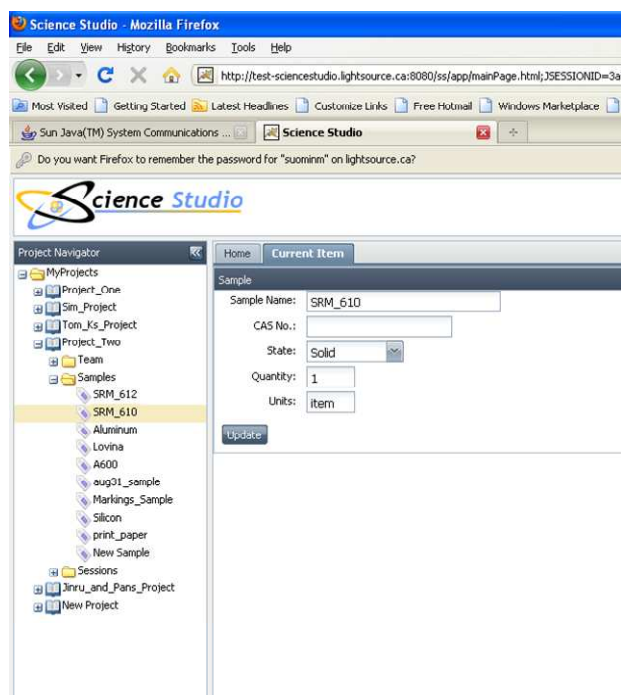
Science Studio - Mozilla Firefox

File Edit View History Bookmarks Tools Help

http://test-sciencestudio.lightsource.ca:8080/ss/app/mainPage.html;JSESSIONID=3a

Most Visited Getting Started Latest Headlines Customize Links Free Hotmail Windows Marketplace

Sun Java(TM) System Communications ... Science Studio

Do you want Firefox to remember the password for "suominm" on lightsource.ca?

Science Studio

Project Navigator

MyProjects
Project_One
Sim_Project
Tom_Ks_Project
Project_Two
Team
Samples
SRM_612
SRM_610
Aluminum
Lovina
A600
aug31_sample
Markings_Sample
Silicon
print_paper
New Sample
Sessions
Jinru_and_Pans_Project
New Project

Home Current Item

Sample

Sample Name: SRM_610
CAS No.:
State: Solid
Quantity: 1
Units: item

Update